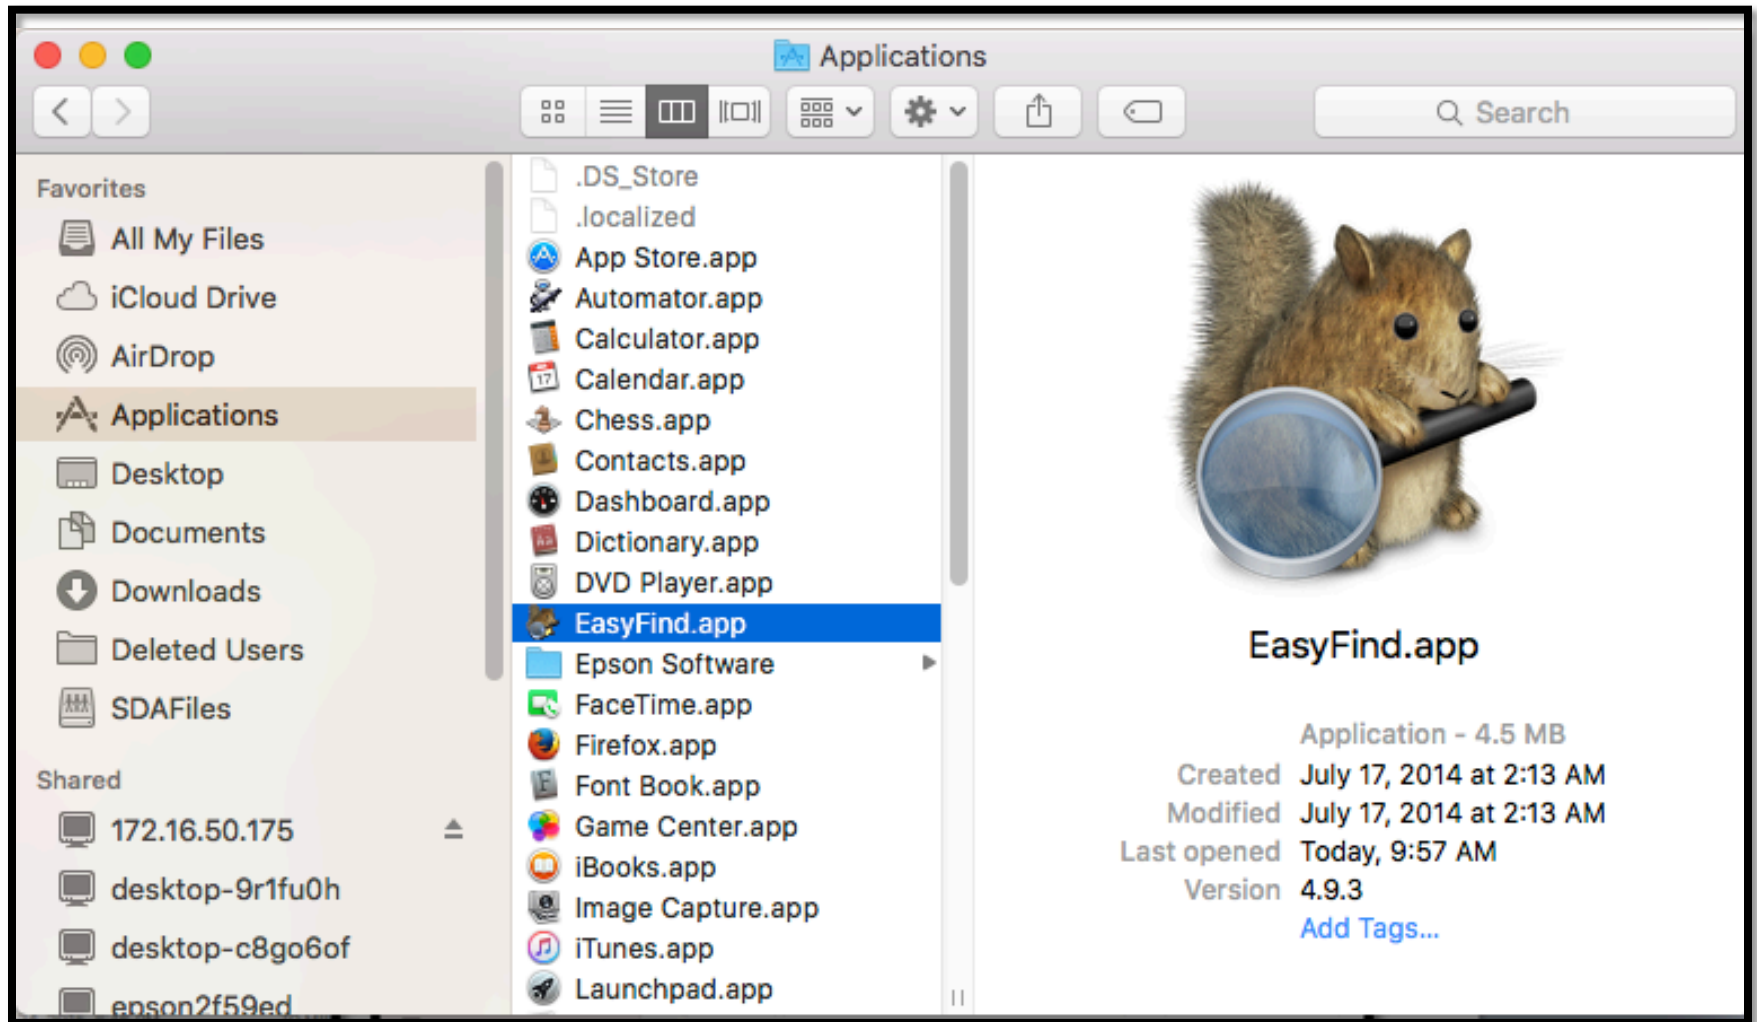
Applications

Search

Favorites
All My Files
iCloud Drive
AirDrop
Applications
Desktop
Documents
Downloads
Deleted Users
SDAFiles

Shared
172.16.50.175
desktop-9r1fu0h
desktop-c8go6of
epson2f59ed

.DS_Store
.localized
App Store.app
Automator.app
Calculator.app
Calendar.app
Chess.app
Contacts.app
Dashboard.app
Dictionary.app
DVD Player.app
EasyFind.app
Epson Software
FaceTime.app
Firefox.app
Font Book.app
Game Center.app
iBooks.app
Image Capture.app
iTunes.app
Launchpad.app

EasyFind.app

Application - 4.5 MB
Created July 17, 2014 at 2:13 AM
Modified July 17, 2014 at 2:13 AM
Last opened Today, 9:57 AM
Version 4.9.3
Add Tags...